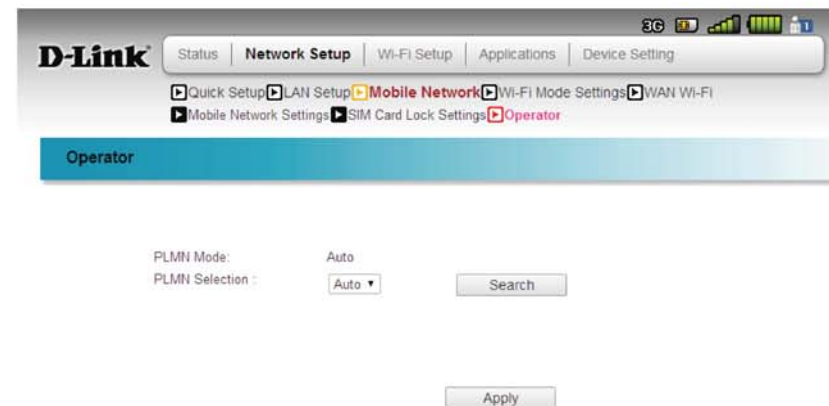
3G

D-Link

Status | Network Setup | Wi-Fi Setup | Applications | Device Setting

Quick Setup LAN Setup Mobile Network Wi-Fi Mode Settings WAN Wi-Fi
Mobile Network Settings SIM Card Lock Settings Operator

Operator

PLMN Mode: Auto
PLMN Selection : Auto ▾ Search

Apply